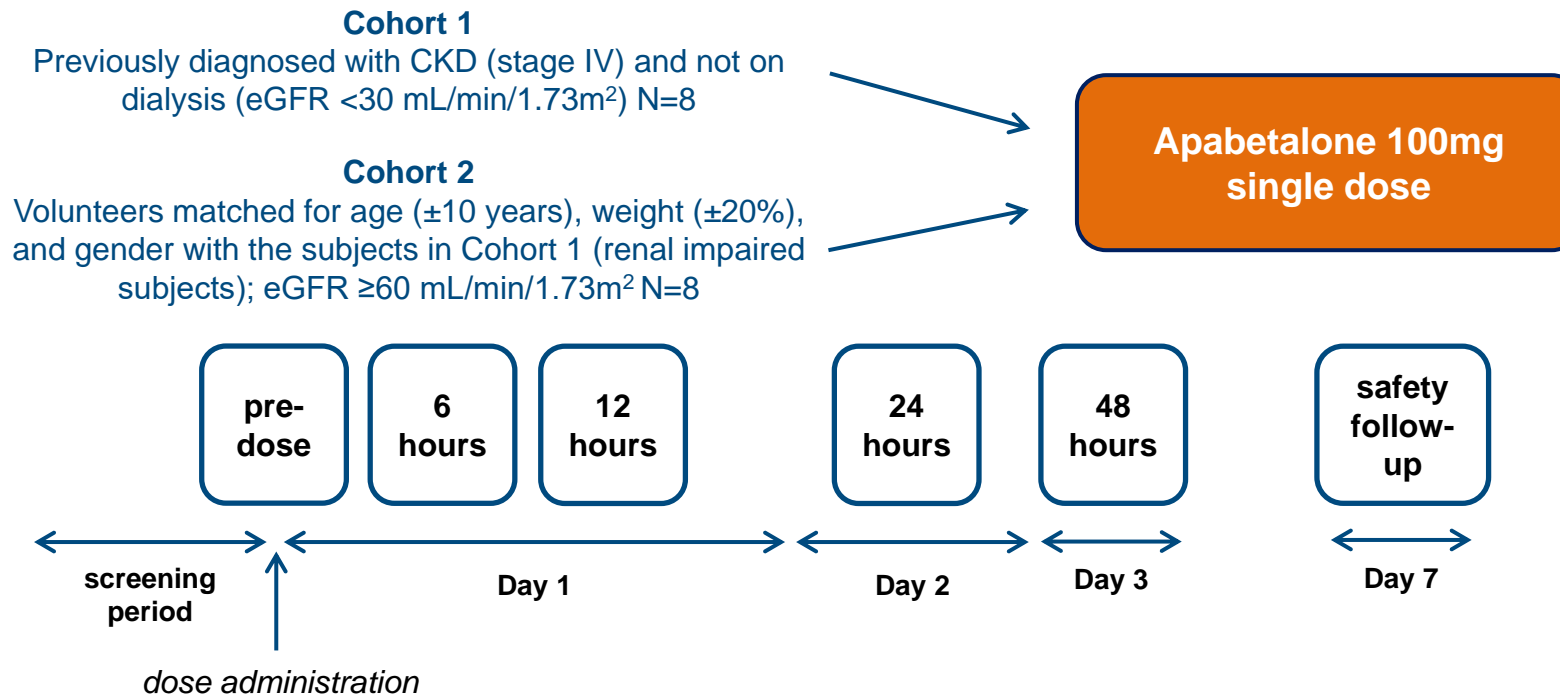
**Cohort 1**
Previously diagnosed with CKD (stage IV) and not on dialysis (eGFR <30 mL/min/1.73m$^2$) N=8

**Cohort 2**
Volunteers matched for age (±10 years), weight (±20%), and gender with the subjects in Cohort 1 (renal impaired subjects); eGFR ≥60 mL/min/1.73m$^2$ N=8

Apabetalone 100mg single dose

pre-dose

6 hours

12 hours

24 hours

48 hours

safety follow-up

screening period

Day 1

Day 2

Day 3

Day 7

dose administration